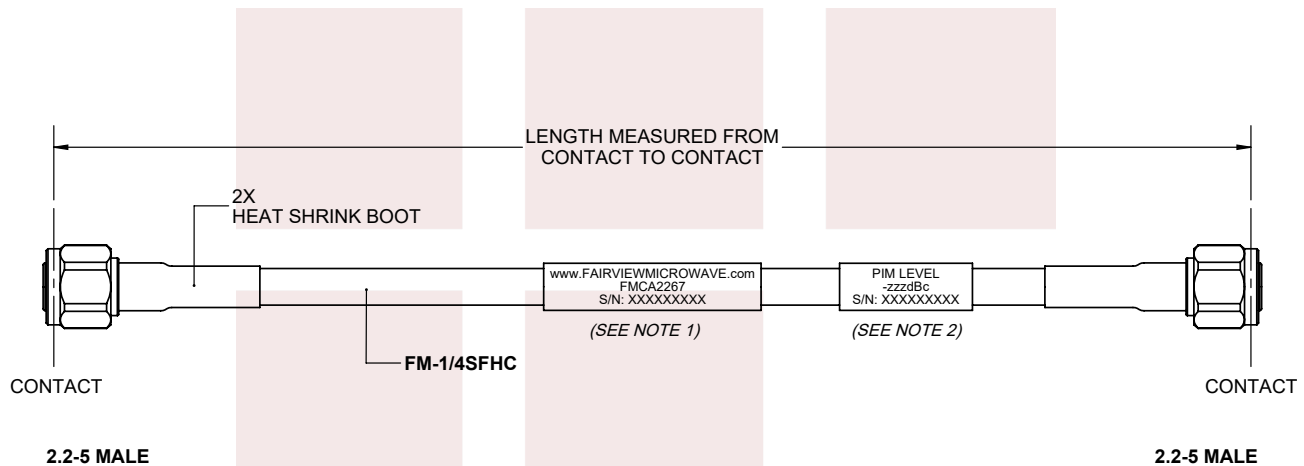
LENGTH MEASURED FROM CONTACT TO CONTACT

2X
HEAT SHRINK BOOT

www.FAIRVIEWMICROWAVE.com
FMCA2267
S/N: XXXXXXXXX

PIM LEVEL
-zzzdBc
S/N: XXXXXXXXX

(SEE NOTE 1)

(SEE NOTE 2)

FM-1/4SFHC

CONTACT

CONTACT

2.2-5 MALE

2.2-5 MALE